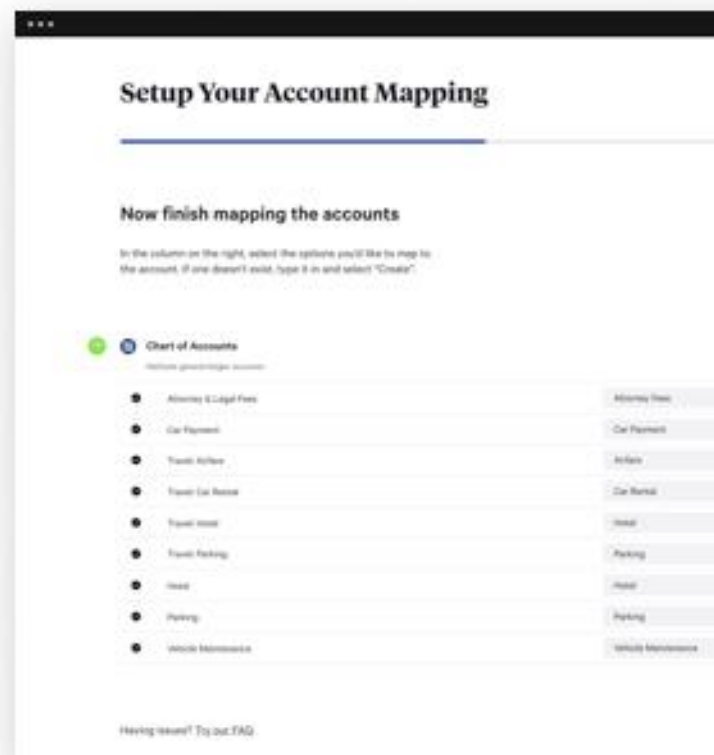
Setup Your Account Mapping

Now finish mapping the accounts

In the column on the right, select the options you'd like to map to the account. If one doesn't exist, type it in and select "Create".

Chart of Accounts

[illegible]

| | |
|---|---|
| Attorney & Legal Fees | Attorney Fees |
| Car Payment | Car Payment |
| Travel: Airfare | Airfare |
| Travel Car Rental | Car Rental |
| Travel Hotel | Hotel |
| Travel Parking | Parking |
| Hotel | Hotel |
| Parking | Parking |
| Vehicle Maintenance | Vehicle Maintenance |

Having issues? Try our FAQ